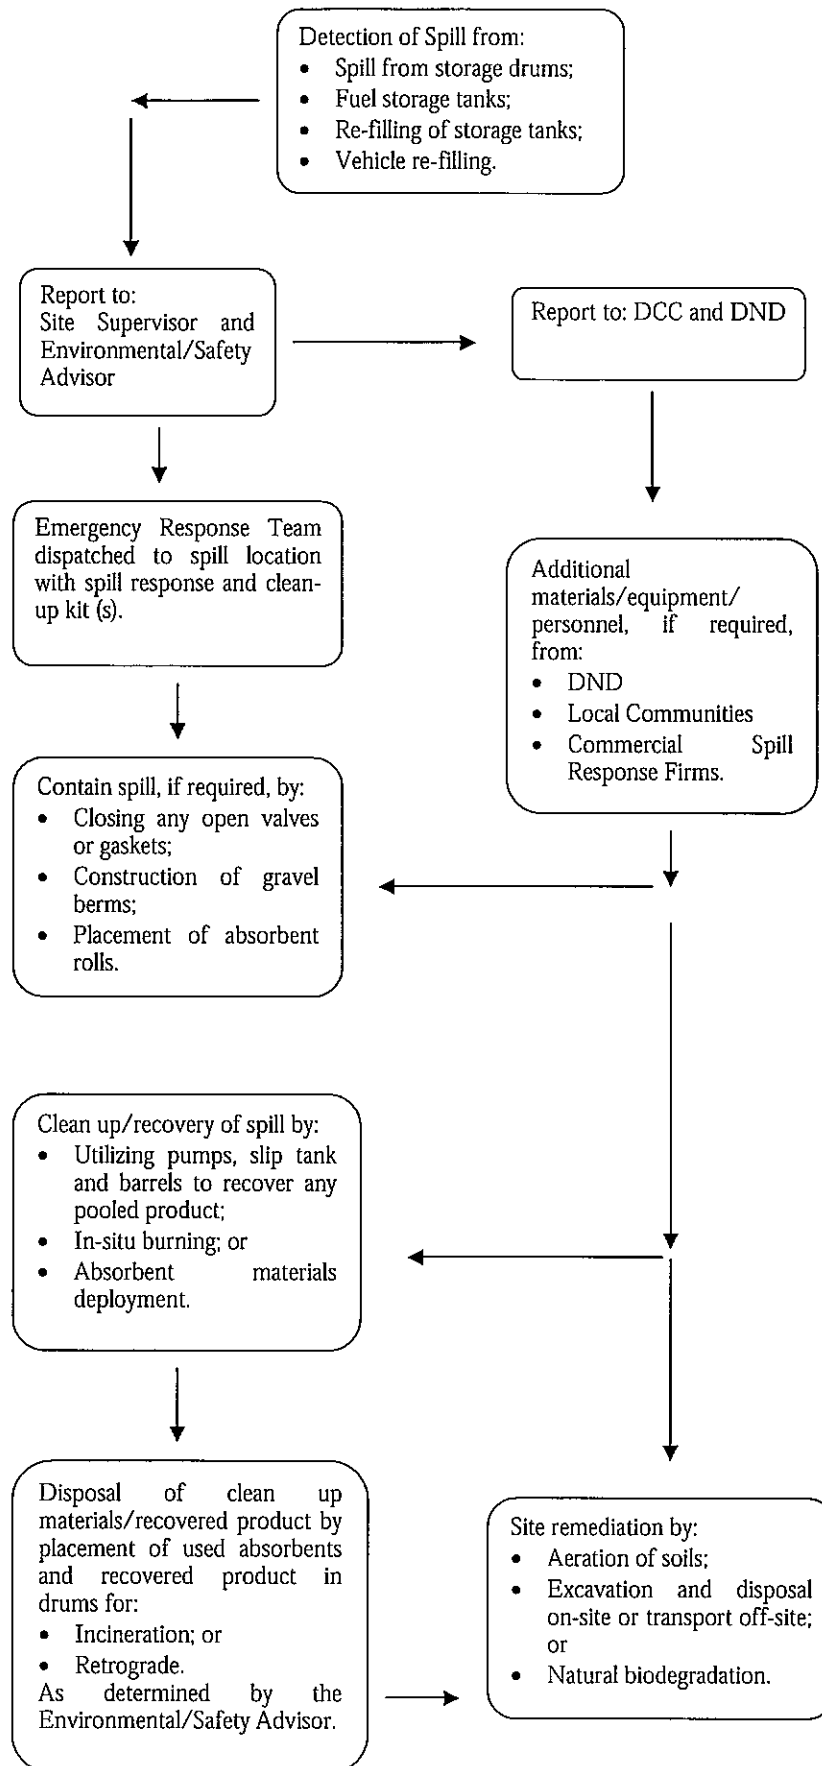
Detection of Spill from:
- Spill from storage drums;
- Fuel storage tanks;
- Re-filling of storage tanks;
- Vehicle re-filling.

Report to:
Site Supervisor and Environmental/Safety Advisor

Report to: DCC and DND

Emergency Response Team dispatched to spill location with spill response and clean-up kit (s).

Additional materials/equipment/ personnel, if required, from:
- DND
- Local Communities
- Commercial Spill Response Firms.

Contain spill, if required, by:
- Closing any open valves or gaskets;
- Construction of gravel berms;
- Placement of absorbent rolls.

Clean up/recovery of spill by:
- Utilizing pumps, slip tank and barrels to recover any pooled product;
- In-situ burning; or
- Absorbent materials deployment.

Disposal of clean up materials/recovered product by placement of used absorbents and recovered product in drums for:
- Incineration; or
- Retrograde.
As determined by the Environmental/Safety Advisor.

Site remediation by:
- Aeration of soils;
- Excavation and disposal on-site or transport off-site; or
- Natural biodegradation.